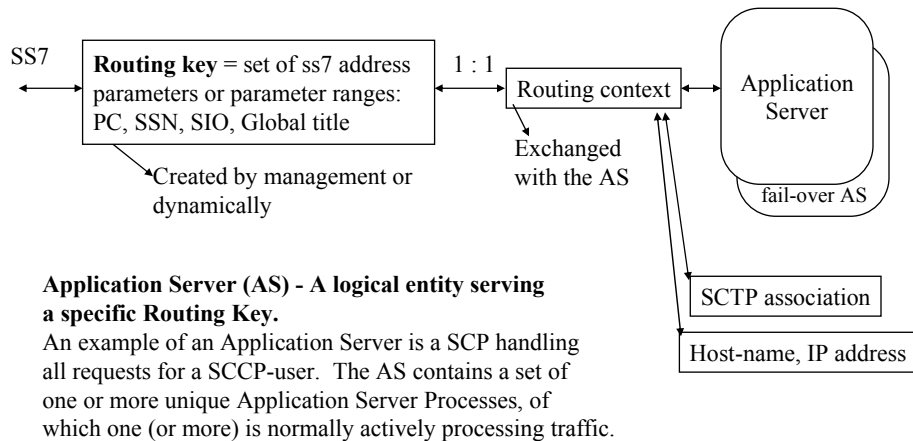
SS7

**Routing key** = set of ss7 address parameters or parameter ranges: PC, SSN, SIO, Global title

Created by management or dynamically

1 : 1

Routing context

Exchanged with the AS

Application Server

fail-over AS

SCTP association

Host-name, IP address

**Application Server (AS) - A logical entity serving a specific Routing Key.**

An example of an Application Server is a SCP handling all requests for a SCCP-user. The AS contains a set of one or more unique Application Server Processes, of which one (or more) is normally actively processing traffic.